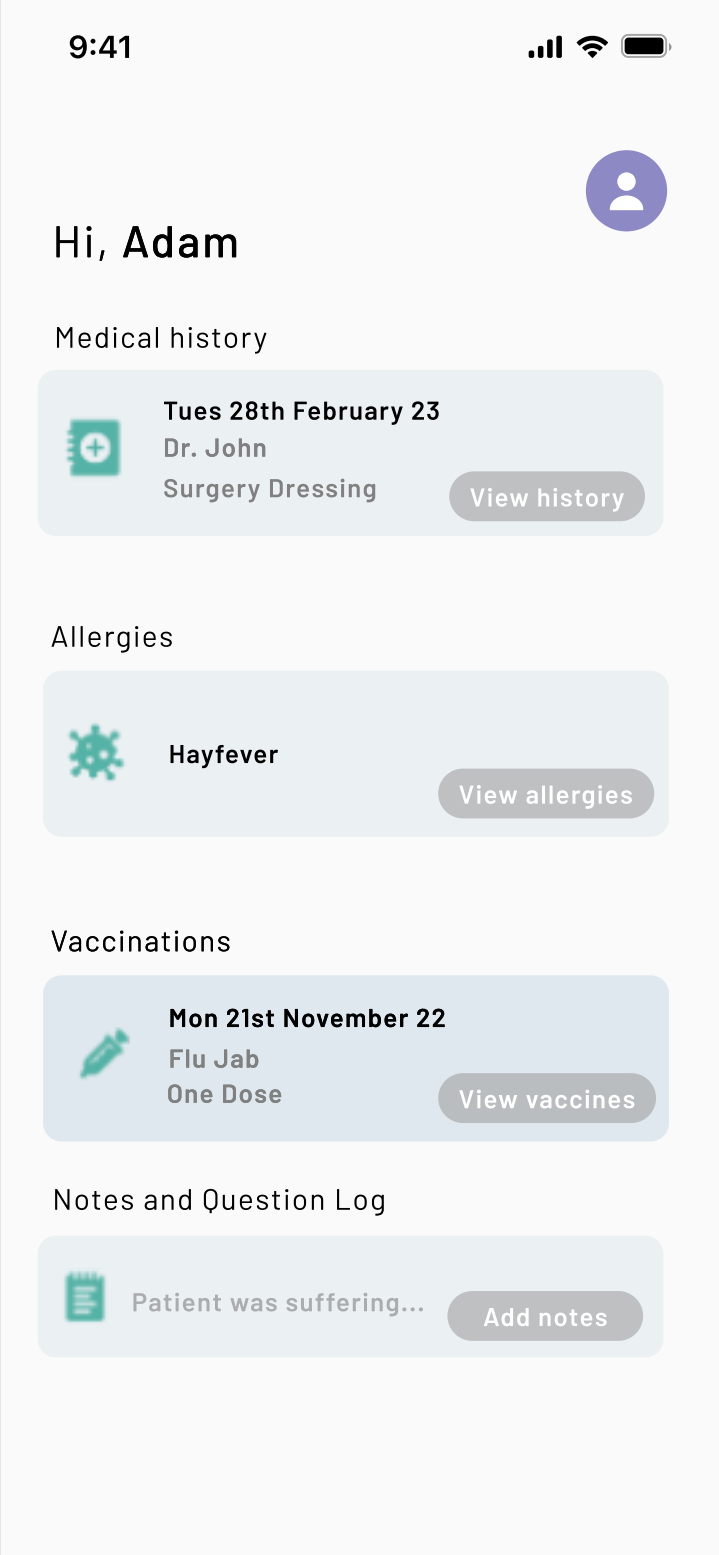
9:41

Hi, Adam

Medical history

Tues 28th February 23
Dr. John
Surgery Dressing
View history

Allergies

Hayfever
View allergies

Vaccinations

Mon 21st November 22
Flu Jab
One Dose
View vaccines

Notes and Question Log

Patient was suffering...
Add notes